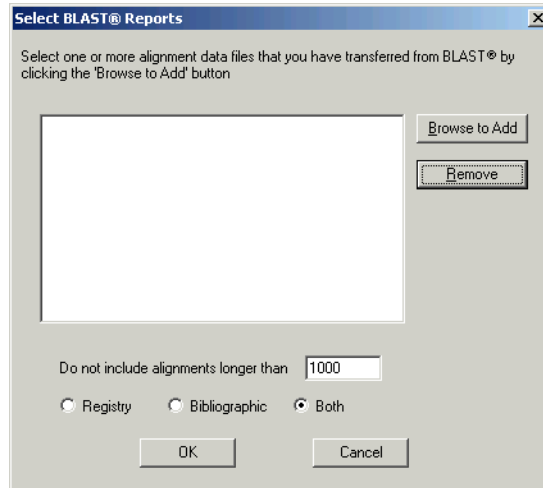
Select BLAST® Reports

Select one or more alignment data files that you have transferred from BLAST® by clicking the 'Browse to Add' button

Browse to Add

Remove

Do not include alignments longer than 1000

Registry Bibliographic Both

OK Cancel